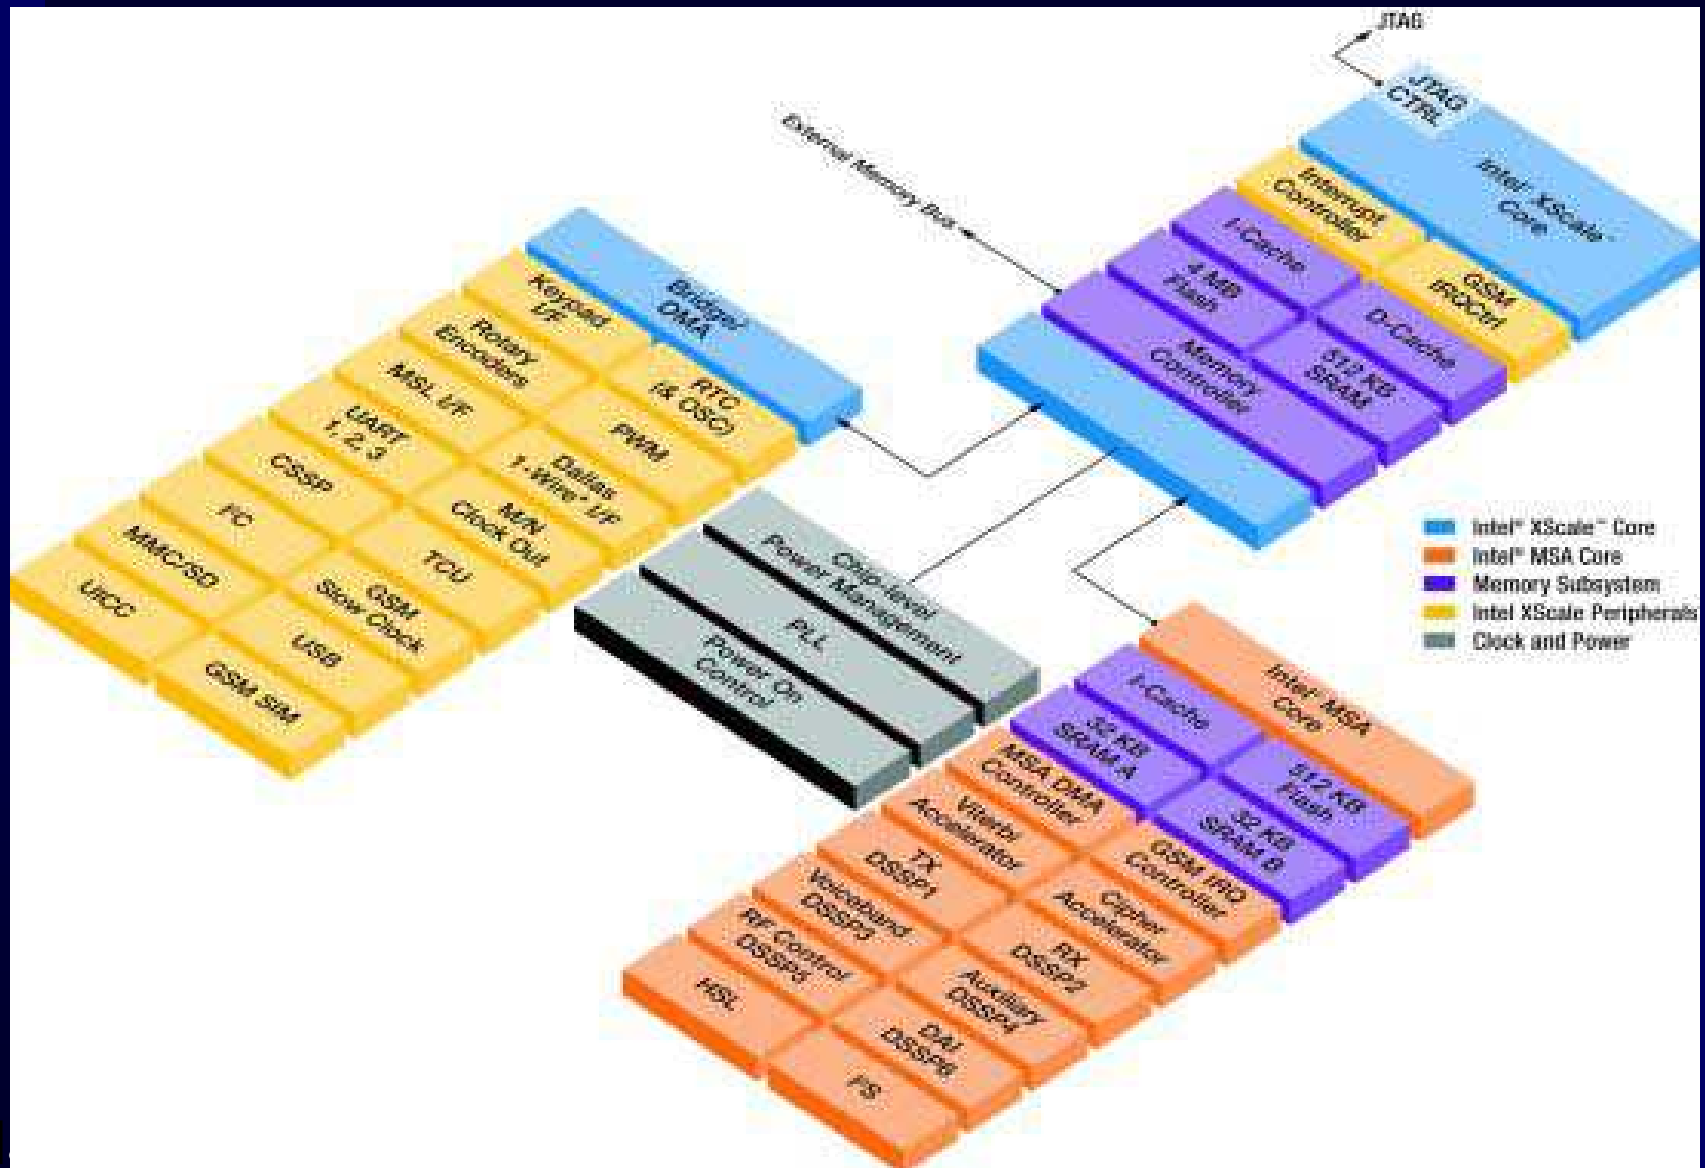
JTAG

JTAG CTRL

Intel® XScale™ Core

External Memory Bus

Interrupt Controller

I-Cache

GSM IRQCtrl

4 MB Flash

D-Cache

Memory Controller

512 KB SRAM

Bridge/ DMA

Keypad I/F

RTC (& OSC)

Rotary Encoders

MSL I/F

PWM

UART 1, 2, 3

Dallas 1-Wire® I/F

CSSP

M/N Clock Out

I²C

MMC/SD

TCU

UICC

GSM Slow Clock

USB

GSM SIM

Chip-level Power Management

PLL

Power On Control

Intel® XScale™ Core
Intel® MSA Core
Memory Subsystem
Intel XScale Peripherals
Clock and Power

Intel® MSA Core

I-Cache

32 KB SRAM A

512 KB Flash

MSA DMA Controller

32 KB SRAM B

Viterbi Accelerator

GSM IRQ Controller

TX DSSP1

Cipher Accelerator

Voiceband DSSP3

RX DSSP2

RF Control DSSP5

Auxiliary DSSP4

HSL

DAI DSSP6

FS